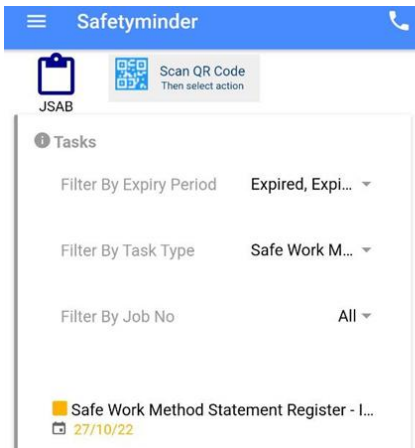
Safetyminder

JSAB

Scan QR Code
Then select action

Tasks

Filter By Expiry Period Expired, Expi...

Filter By Task Type Safe Work M...

Filter By Job No All

Safe Work Method Statement Register - I...
27/10/22